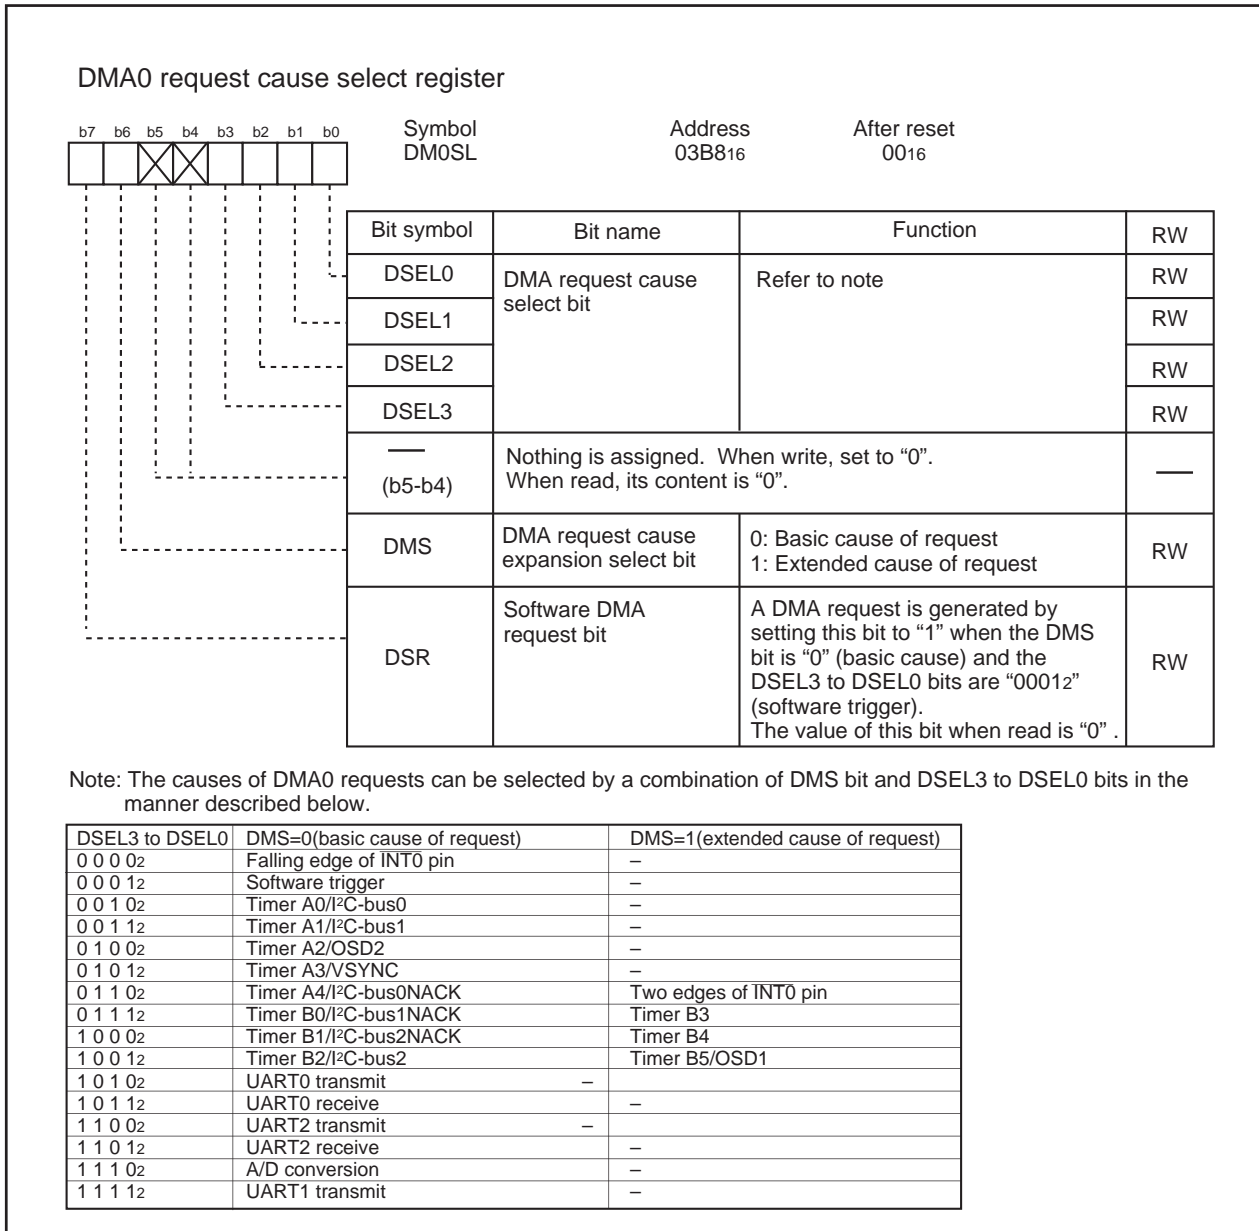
DMA0 request cause select register

b7 b6 b5 b4 b3 b2 b1 b0

Symbol DM0SL

Address $03B8_{16}$

After reset $00_{16}$

| Bit symbol | Bit name | Function | RW |
|---|---|---|---|
| DSEL0 | DMA request cause select bit | Refer to note | RW |
| DSEL1 | | | RW |
| DSEL2 | | | RW |
| DSEL3 | | | RW |
| — (b5-b4) | Nothing is assigned. When write, set to "0". When read, its content is "0". | | — |
| DMS | DMA request cause expansion select bit | 0: Basic cause of request 1: Extended cause of request | RW |
| DSR | Software DMA request bit | A DMA request is generated by setting this bit to "1" when the DMS bit is "0" (basic cause) and the DSEL3 to DSEL0 bits are "$0001_2$" (software trigger). The value of this bit when read is "0" . | RW |

Note: The causes of DMA0 requests can be selected by a combination of DMS bit and DSEL3 to DSEL0 bits in the manner described below.

| DSEL3 to DSEL0 | DMS=0(basic cause of request) | DMS=1(extended cause of request) |
|---|---|---|
| 0 0 0 $0_2$ | Falling edge of $\overline{INT0}$ pin | – |
| 0 0 0 $1_2$ | Software trigger | – |
| 0 0 1 $0_2$ | Timer A0/I²C-bus0 | – |
| 0 0 1 $1_2$ | Timer A1/I²C-bus1 | – |
| 0 1 0 $0_2$ | Timer A2/OSD2 | – |
| 0 1 0 $1_2$ | Timer A3/VSYNC | – |
| 0 1 1 $0_2$ | Timer A4/I²C-bus0NACK | Two edges of $\overline{INT0}$ pin |
| 0 1 1 $1_2$ | Timer B0/I²C-bus1NACK | Timer B3 |
| 1 0 0 $0_2$ | Timer B1/I²C-bus2NACK | Timer B4 |
| 1 0 0 $1_2$ | Timer B2/I²C-bus2 | Timer B5/OSD1 |
| 1 0 1 $0_2$ | UART0 transmit – | |
| 1 0 1 $1_2$ | UART0 receive | – |
| 1 1 0 $0_2$ | UART2 transmit – | |
| 1 1 0 $1_2$ | UART2 receive | – |
| 1 1 1 $0_2$ | A/D conversion | – |
| 1 1 1 $1_2$ | UART1 transmit | – |